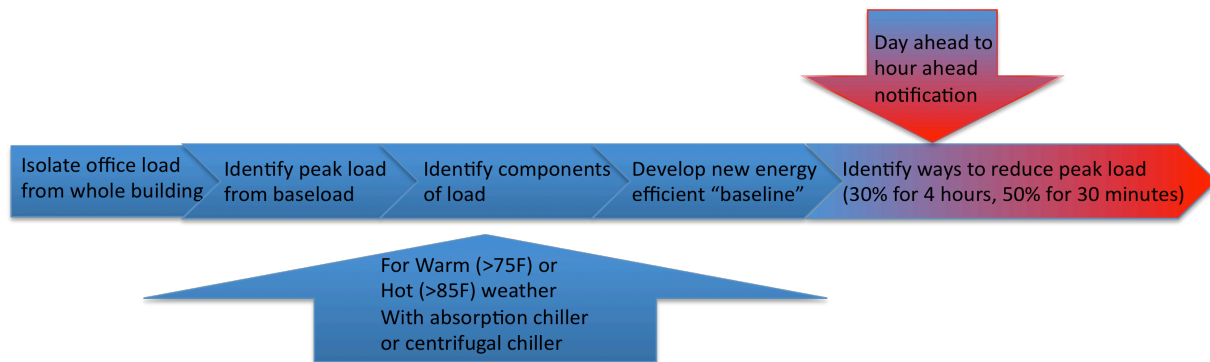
Day ahead to hour ahead notification

Isolate office load from whole building

Identify peak load from baseload

Identify components of load

Develop new energy efficient “baseline”

Identify ways to reduce peak load (30% for 4 hours, 50% for 30 minutes)

For Warm (>75F) or Hot (>85F) weather With absorption chiller or centrifugal chiller